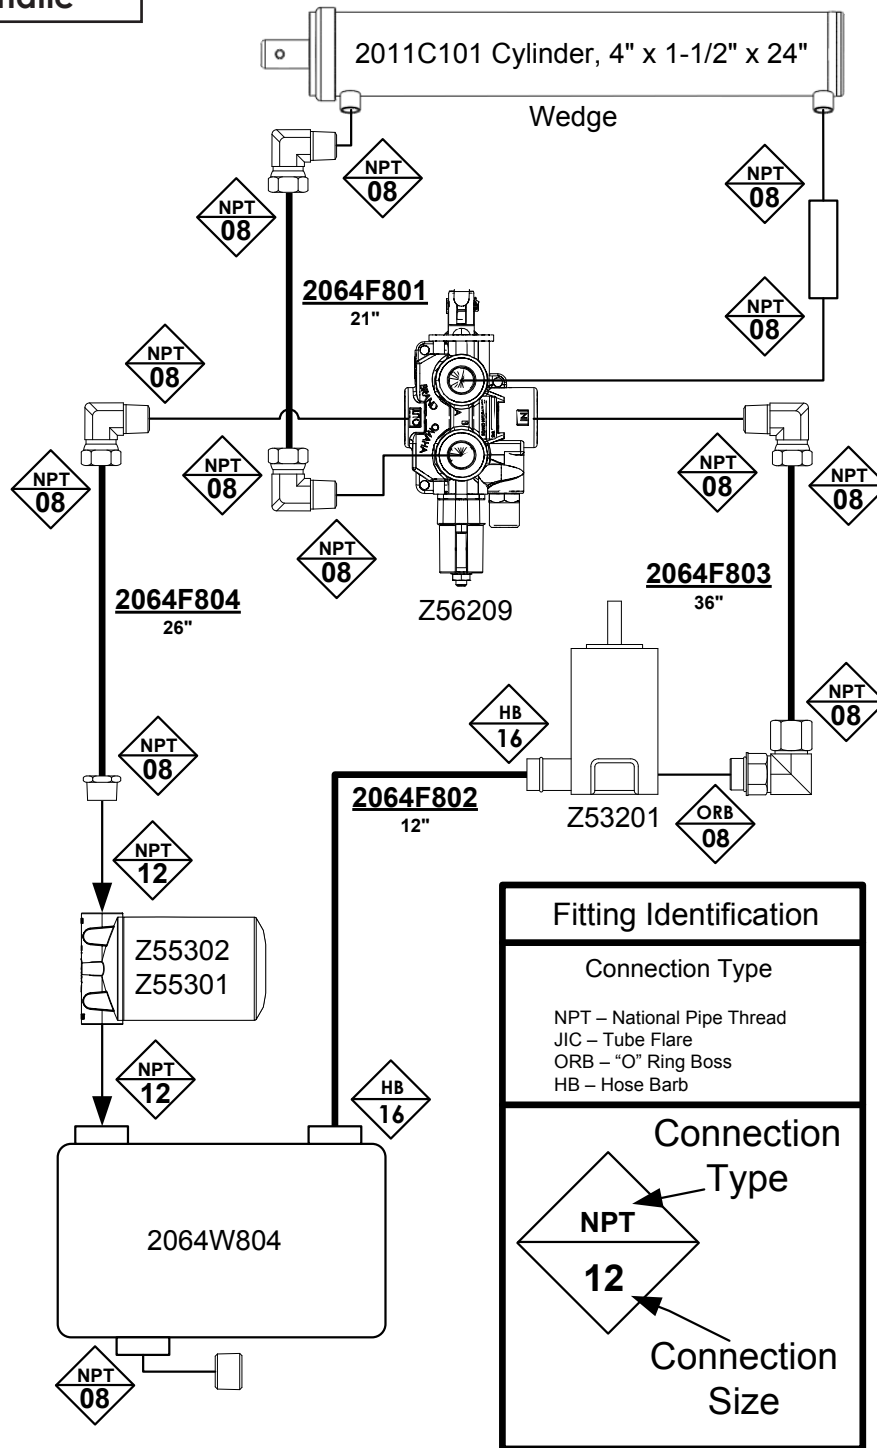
aulic

2011C101 Cylinder, 4" x 1-1/2" x 24"

Wedge

NPT 08

NPT 08

NPT 08

NPT 08

2064F801
21"

NPT 08

NPT 08

NPT 08

NPT 08

NPT 08

Z56209

2064F803
36"

2064F804
26"

NPT 08

HB 16

NPT 08

2064F802
12"

Z53201

ORB 08

NPT 12

Z55302
Z55301

NPT 12

HB 16

2064W804

NPT 08

Fitting Identification

Connection Type

NPT – National Pipe Thread
JIC – Tube Flare
ORB – "O" Ring Boss
HB – Hose Barb

Connection Type

NPT

12

Connection Size